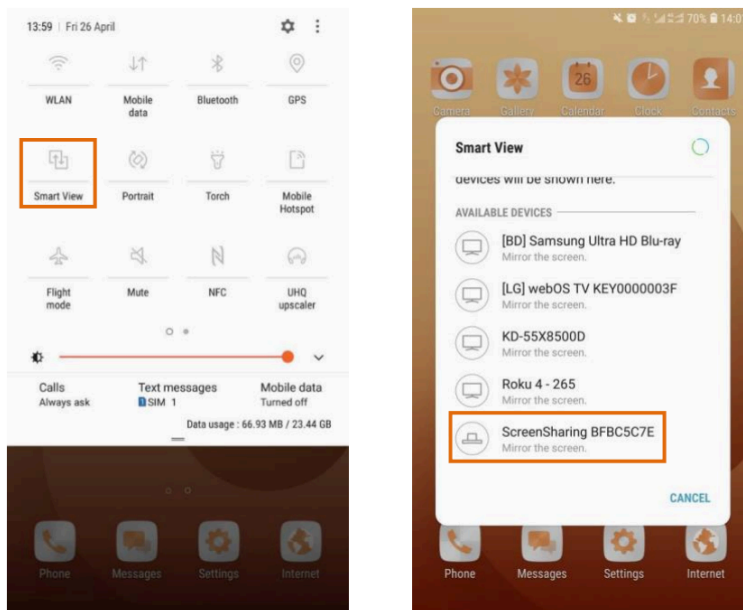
13:59 | Fri 26 April

WLAN

Mobile data

Bluetooth

GPS

Smart View

Portrait

Torch

Mobile Hotspot

Flight mode

Mute

NFC

UHQ upscaler

Calls
Always ask

Text messages
SIM 1

Mobile data
Turned off

Data usage : 66.93 MB / 23.44 GB

Phone

Messages

Settings

Internet

70% 14:0

Camera

Gallery

26
Calendar

Clock

Contacts

Smart View

devices will be shown here.

AVAILABLE DEVICES

[BD] Samsung Ultra HD Blu-ray
Mirror the screen.

[LG] webOS TV KEY0000003F
Mirror the screen.

KD-55X8500D
Mirror the screen.

Roku 4 - 265
Mirror the screen.

ScreenSharing BFBC5C7E
Mirror the screen.

CANCEL

Phone

Messages

Settings

Internet